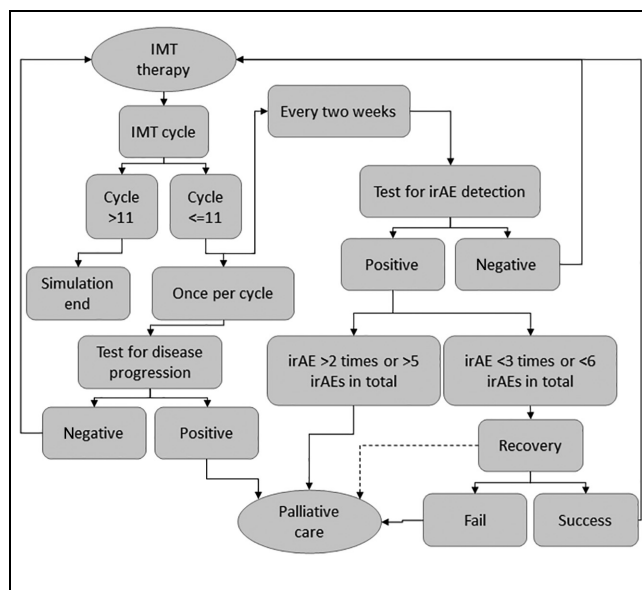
IMT therapy

IMT cycle

Cycle >11

Cycle <=11

Simulation end

Once per cycle

Test for disease progression

Negative

Positive

Every two weeks

Test for irAE detection

Positive

Negative

irAE >2 times or >5 irAEs in total

irAE <3 times or <6 irAEs in total

Recovery

Palliative care

Fail

Success